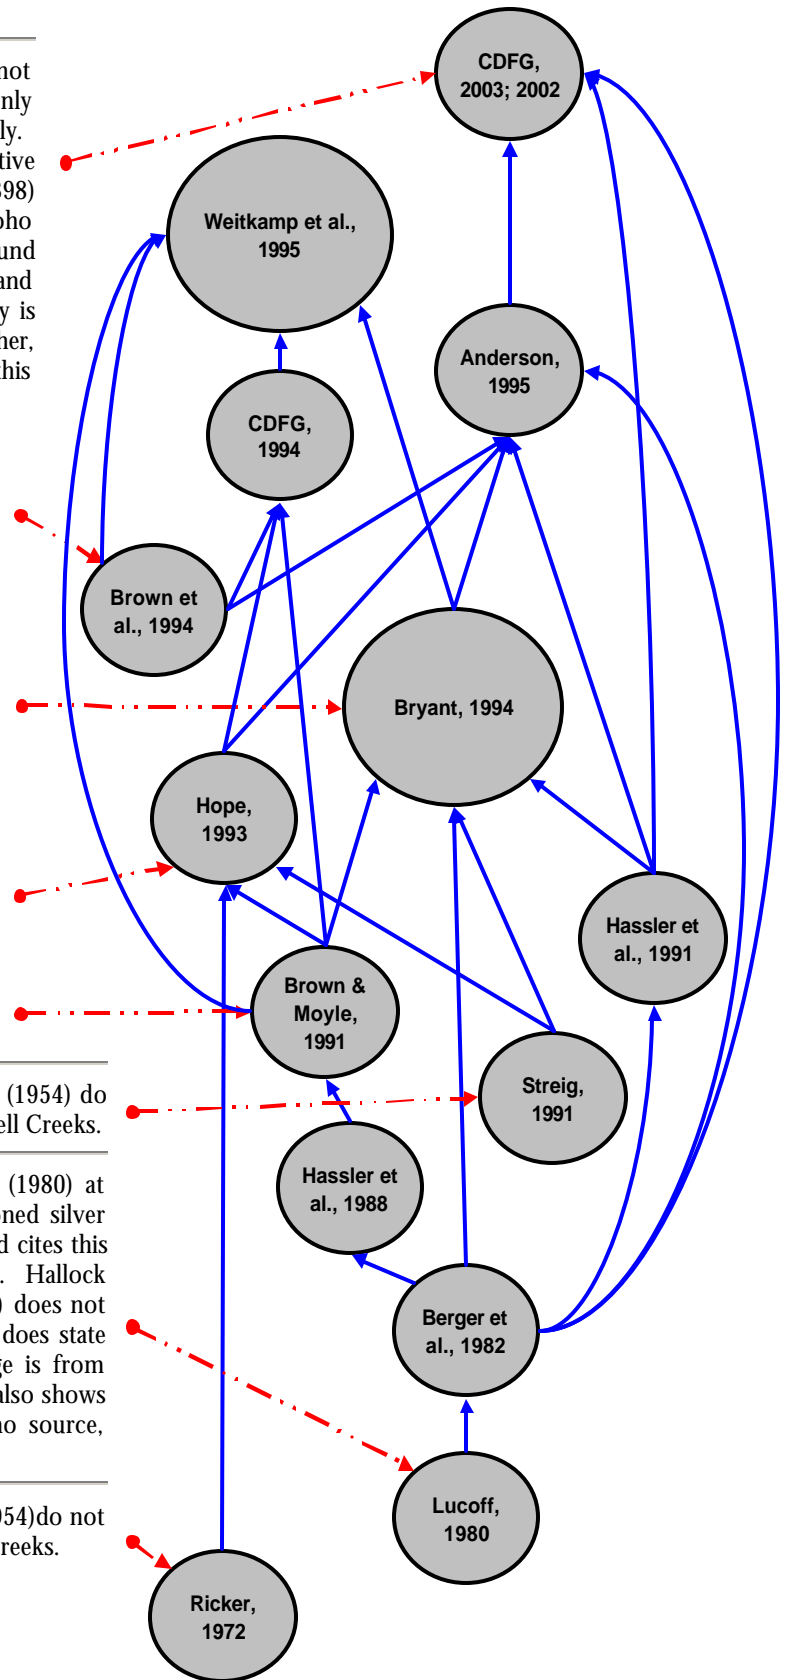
not
nly
ly.
tive
98)
ho
und
and
y is
her,
his

(1954) do
ell Creeks.

(1980) at
ned silver
d cites this
. Hallock
) does not
does state
ge is from
also shows
no source,

954)do not
reeks.

CDFG, 2003; 2002

Weitkamp et al., 1995

Anderson, 1995

CDFG, 1994

Brown et al., 1994

Bryant, 1994

Hope, 1993

Hassler et al., 1991

Brown & Moyle, 1991

Streig, 1991

Hassler et al., 1988

Berger et al., 1982

Lucoff, 1980

Ricker, 1972